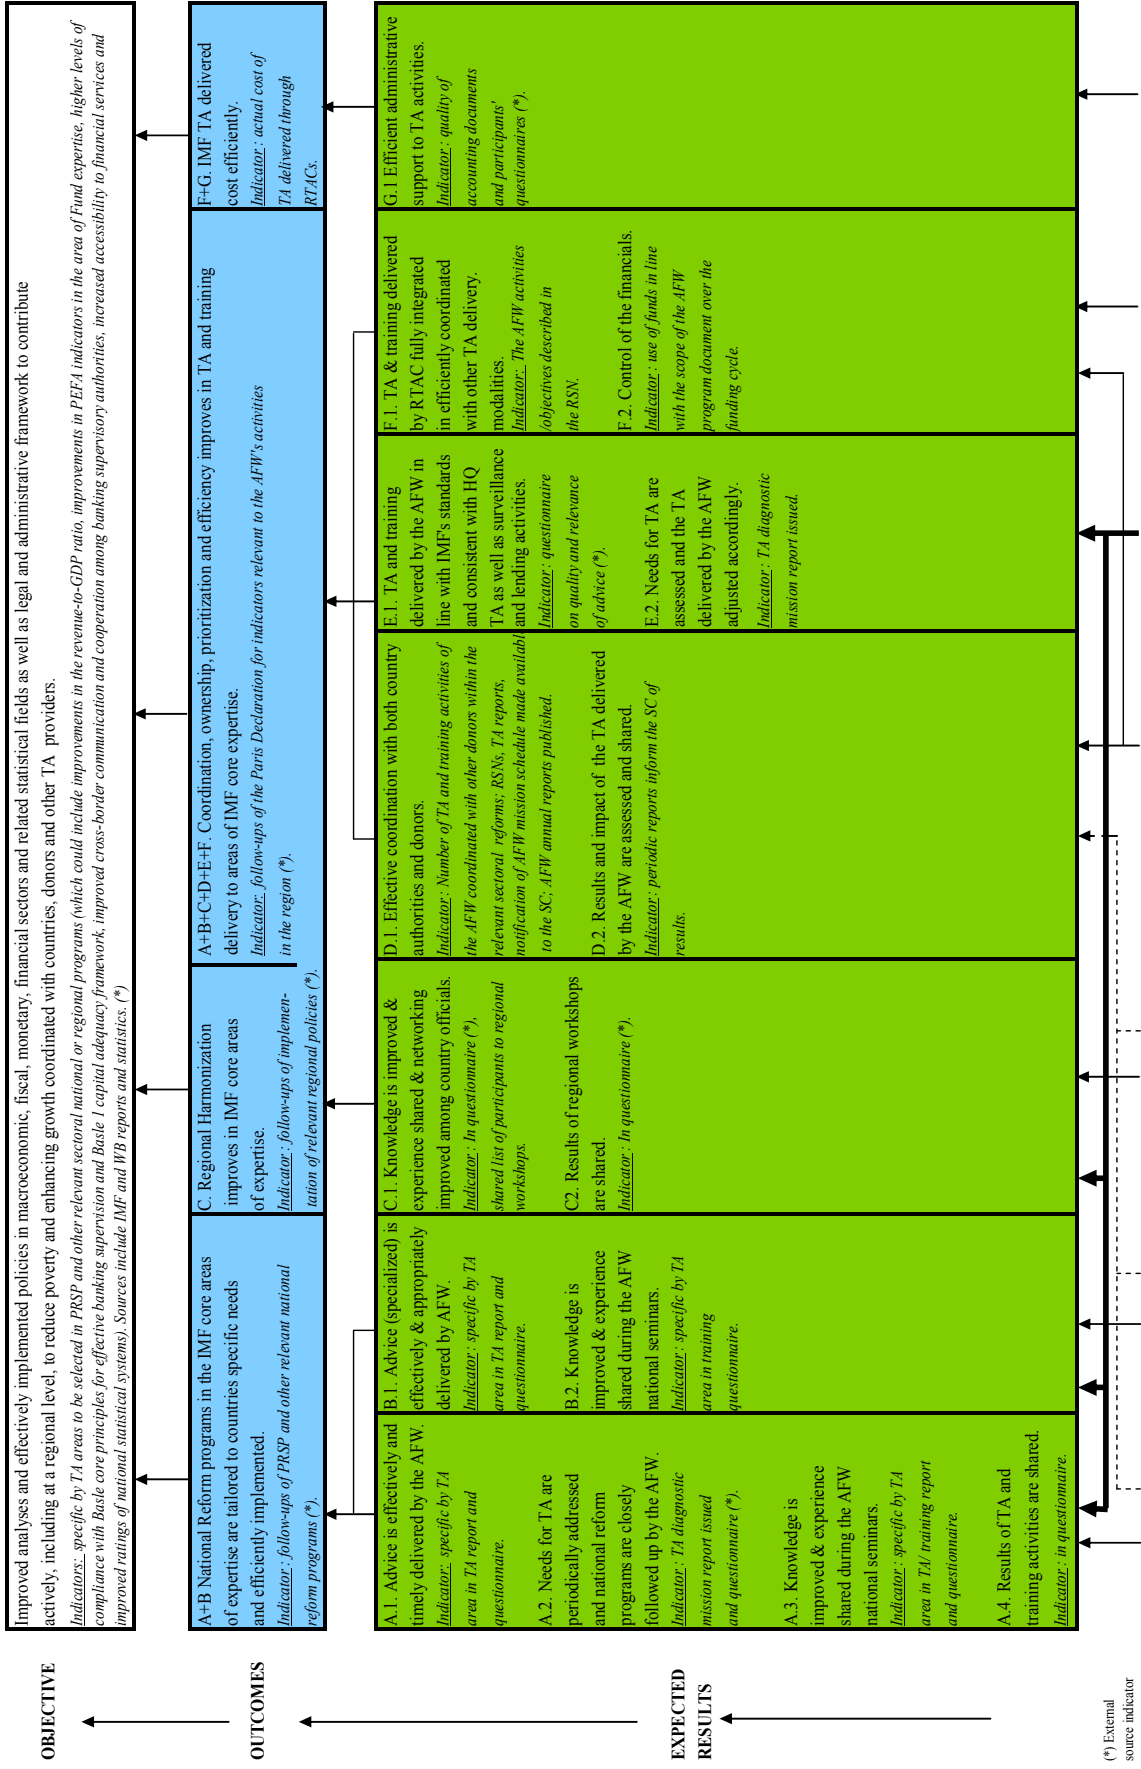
OBJECTIVE

Improved analyses and effectively implemented policies in macroeconomic, fiscal, monetary, financial sectors and related statistical fields as well as legal and administrative framework to contribute actively, including at a regional level, to reduce poverty and enhancing growth coordinated with countries, donors and other TA providers.

Indicators: specific by TA areas to be selected in PRSP and other relevant sectoral national or regional programs (which could include improvements in the revenue-to-GDP ratio, improvements in PEFA indicators in the area of Fund expertise, higher levels of compliance with Basle core principles for effective banking supervision and Basle 1 capital adequacy framework, improved cross-border communication and cooperation among banking supervisory authorities, increased accessibility to financial services and improved ratings of national statistical systems). Sources include IMF and WB reports and statistics.(*)

OUTCOMES

A+B National Reform programs in the IMF core areas of expertise are tailored to countries specific needs and efficiently implemented.
Indicator: follow-ups of PRSP and other relevant national reform programs (*).

C. Regional Harmonization improves in IMF core areas of expertise.
Indicator: follow-ups of implementation of relevant regional policies (*).

A+B+C+D+E+F. Coordination, ownership, prioritization and efficiency improves in TA and training delivery to areas of IMF core expertise.
Indicator: follow-ups of the Paris Declaration for indicators relevant to the AFW's activities in the region (*).

F+G. IMF TA delivered cost efficiently.
Indicator: actual cost of TA delivered through RTACs.

EXPECTED RESULTS

A.1. Advice is effectively and timely delivered by the AFW.
Indicator: specific by TA area in TA report and questionnaire.

A.2. Needs for TA are periodically addressed and national reform programs are closely followed up by the AFW.
Indicator: TA diagnostic mission report issued and questionnaire (*).

A.3. Knowledge is improved & experience shared during the AFW national seminars.
Indicator: specific by TA area in TA/ training report and questionnaire.

A.4. Results of TA and training activities are shared.
Indicator: in questionnaire.

B.1. Advice (specialized) is effectively & appropriately delivered by AFW.
Indicator: specific by TA area in TA report and questionnaire.

B.2. Knowledge is improved & experience shared during the AFW national seminars.
Indicator: specific by TA area in training questionnaire.

C.1. Knowledge is improved & experience shared & networking improved among country officials.
Indicator: In questionnaire (*), shared list of participants to regional workshops.

C2. Results of regional workshops are shared.
Indicator: In questionnaire (*).

D.1. Effective coordination with both country authorities and donors.
Indicator: Number of TA and training activities of the AFW coordinated with other donors within the relevant sectoral reforms; RSNs, TA reports, notification of AFW mission schedule made available to the SC; AFW annual reports published.

D.2. Results and impact of the TA delivered by the AFW are assessed and shared.
Indicator: periodic reports inform the SC of results.

E.1. TA and training delivered by the AFW in line with IMF's standards and consistent with HQ TA as well as surveillance and lending activities.
Indicator: questionnaire on quality and relevance of advice (*).

E.2. Needs for TA are assessed and the TA delivered by the AFW adjusted accordingly.
Indicator: TA diagnostic mission report issued.

F.1. TA & training delivered by RTAC fully integrated in efficiently coordinated with other TA delivery modalities.
Indicator: The AFW activities /objectives described in the RSN.

F.2. Control of the financials.
Indicator: use of funds in line with the scope of the AFW program document over the funding cycle.

G.1 Efficient administrative support to TA activities.
Indicator: quality of accounting documents and participants' questionnaires (*).

(*) External source indicator